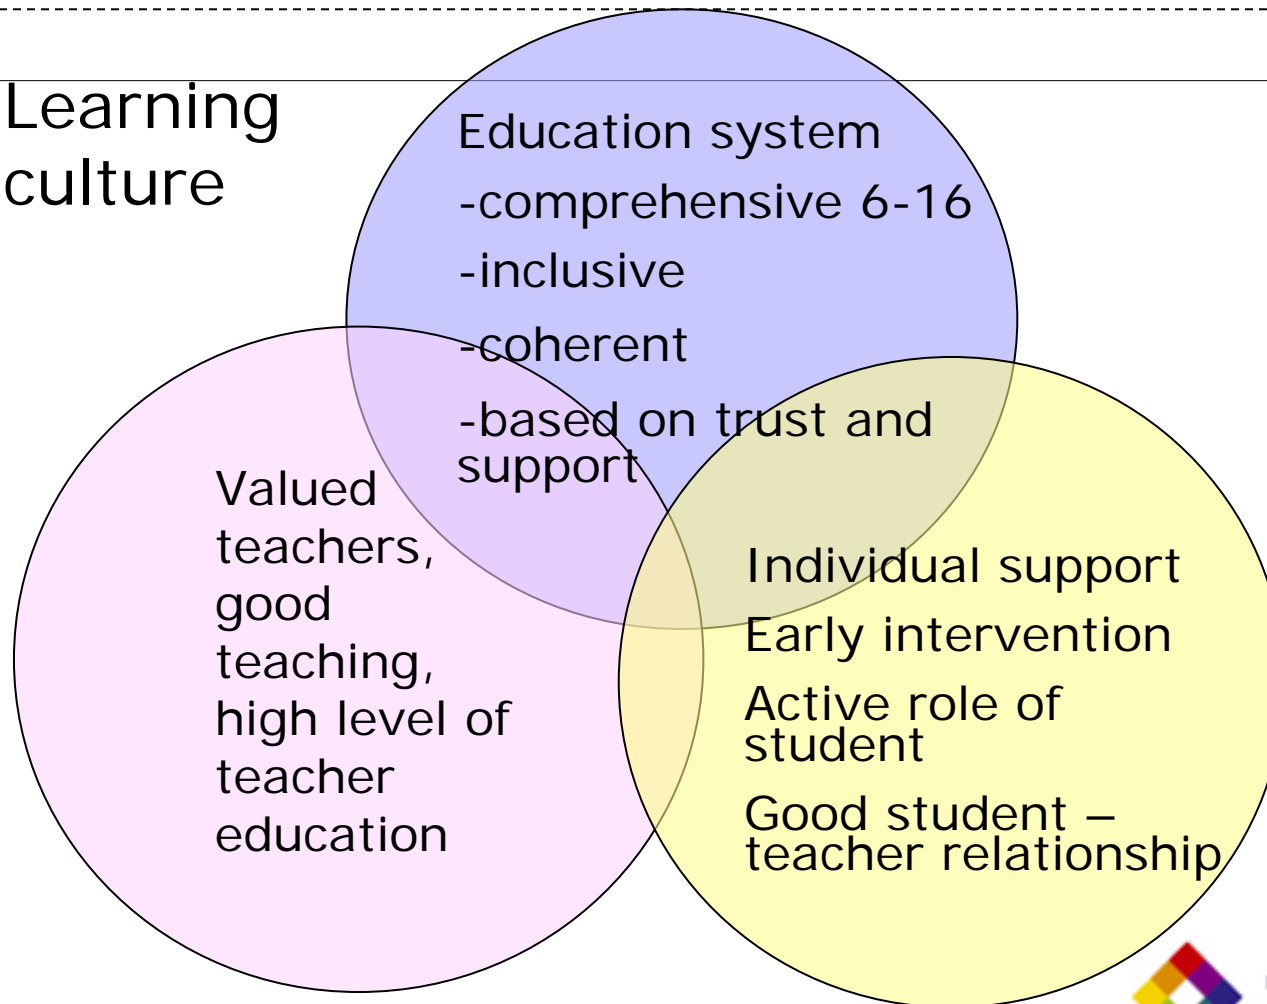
Learning culture

Education system

-comprehensive 6-16

-inclusive

-coherent

-based on trust and support

Valued teachers, good teaching, high level of teacher education

Individual support

Early intervention

Active role of student

Good student – teacher relationship